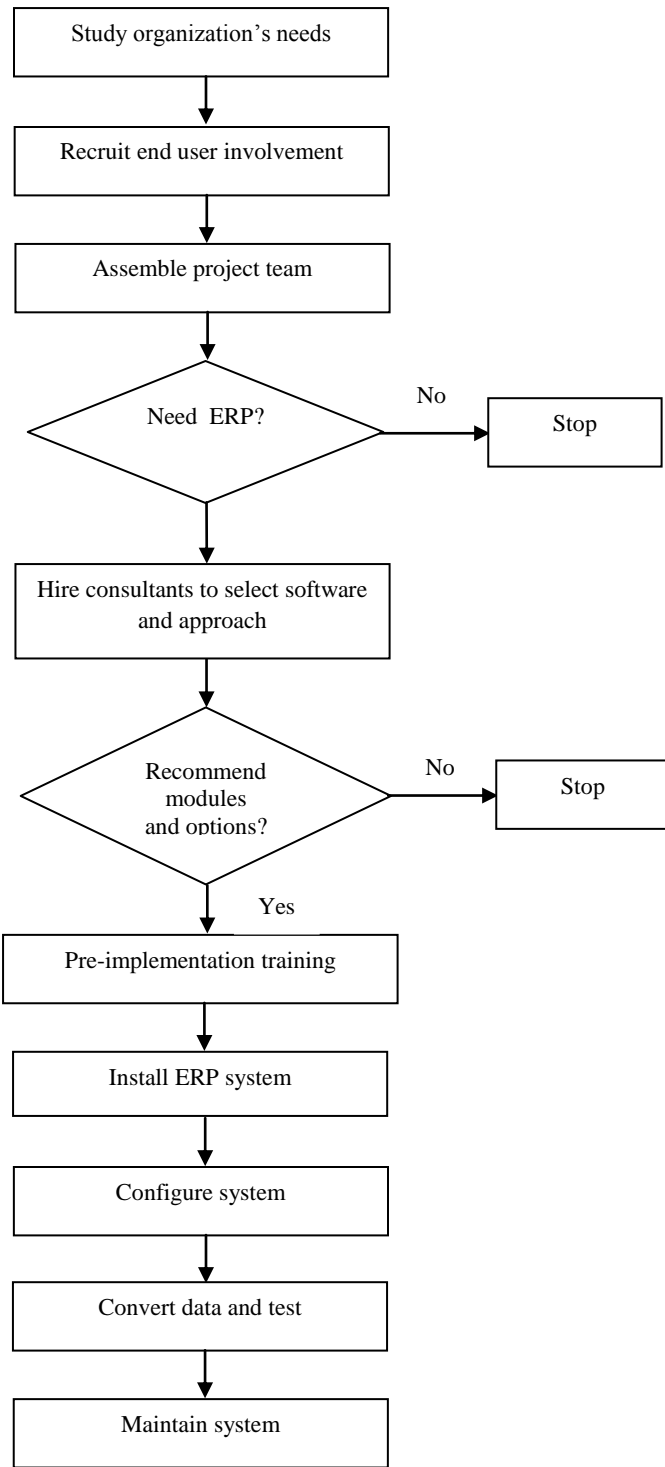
Study organization’s needs

Recruit end user involvement

Assemble project team

Need ERP?

No

Stop

Hire consultants to select software and approach

Recommend modules and options?

No

Stop

Yes

Pre-implementation training

Install ERP system

Configure system

Convert data and test

Maintain system